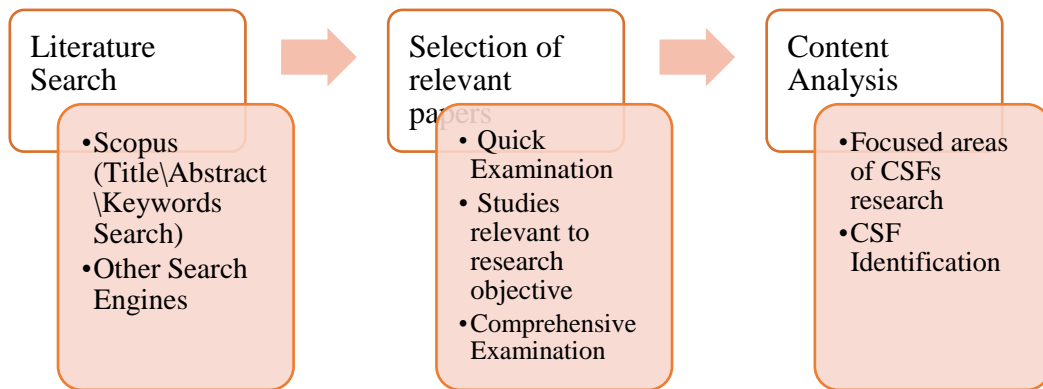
Literature Search

•Scopus (Title\Abstract\Keywords Search)
•Other Search Engines

Selection of relevant papers

• Quick Examination
• Studies relevant to research objective
•Comprehensive Examination

Content Analysis

•Focused areas of CSFs research
•CSF Identification